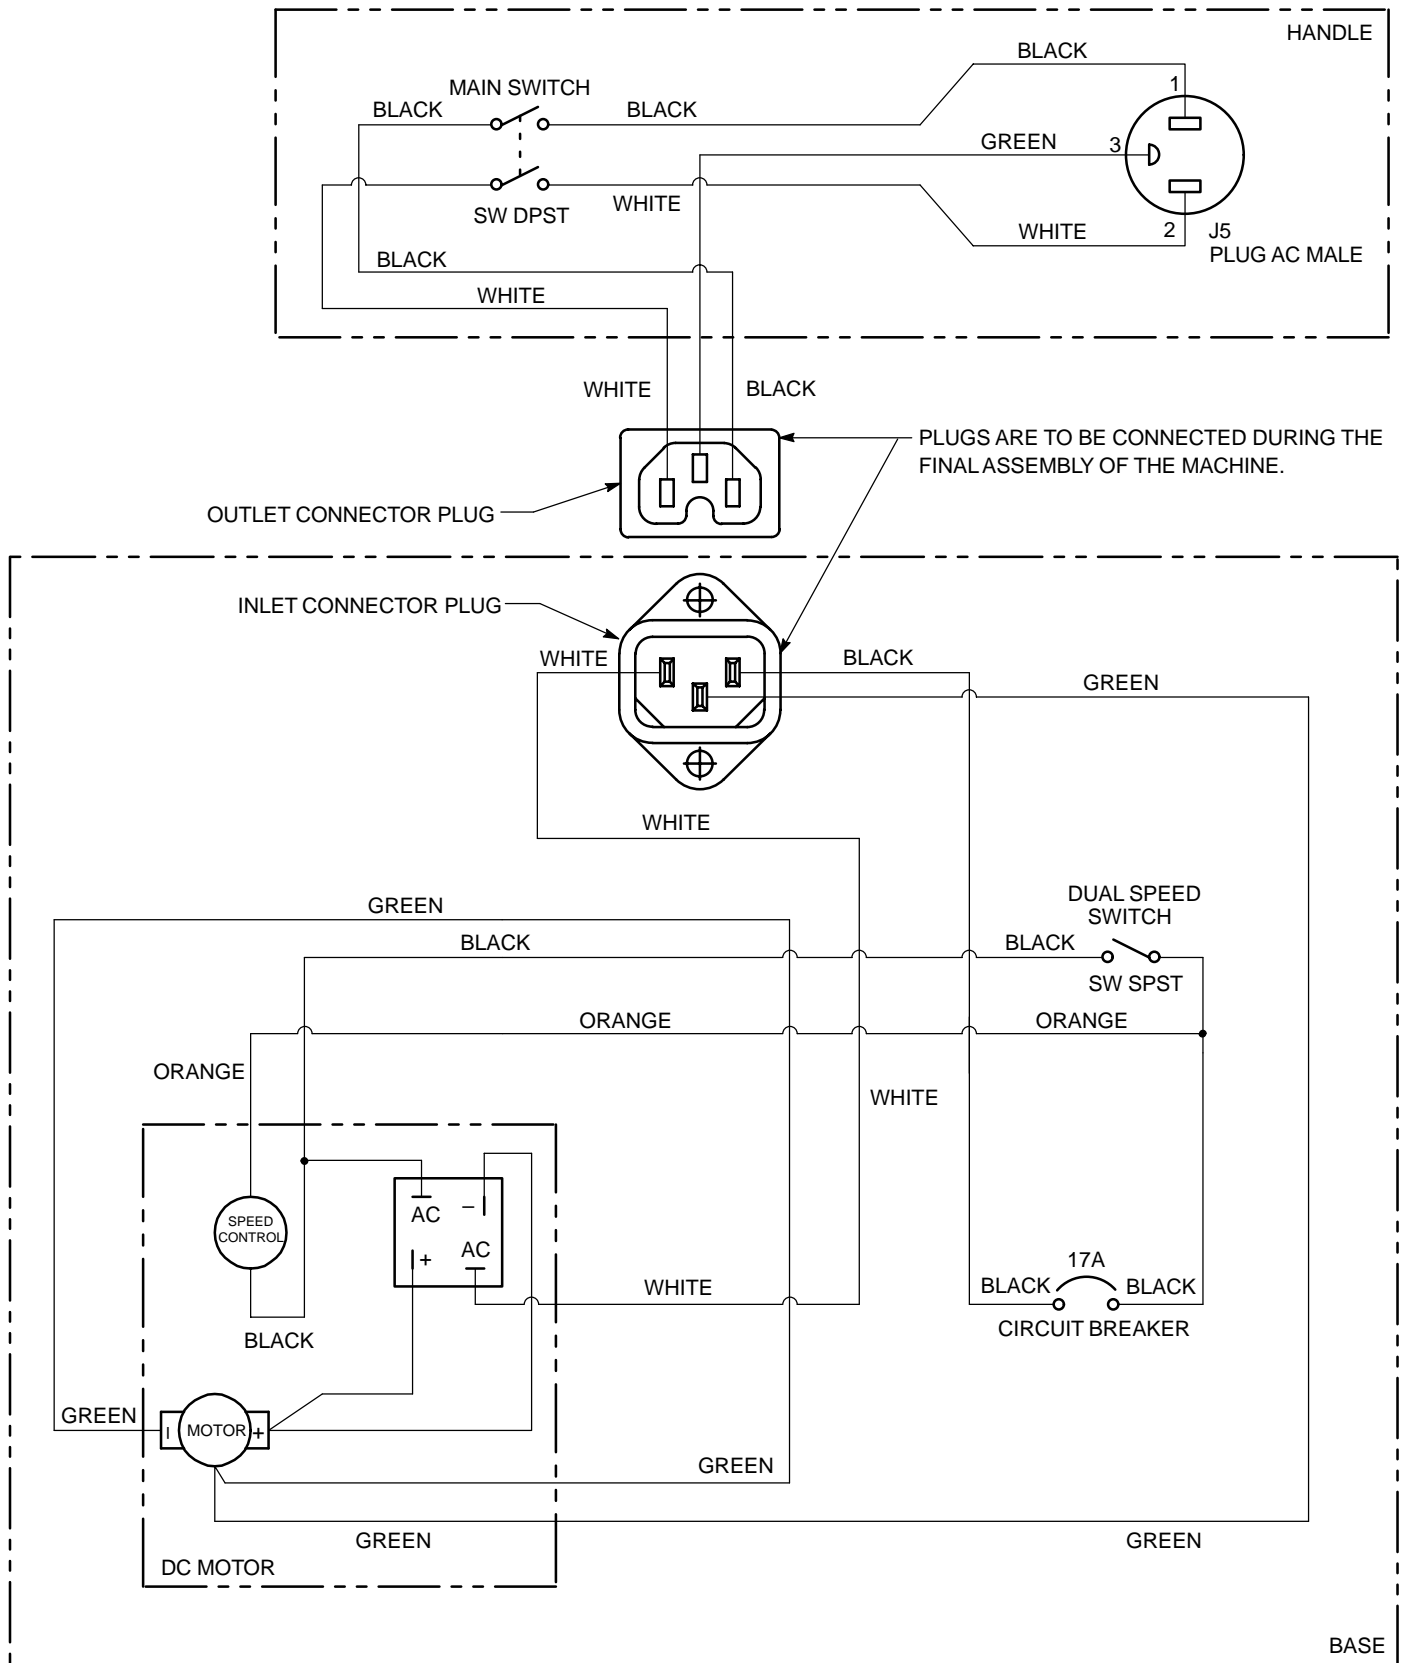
HANDLE

BLACK

MAIN SWITCH

BLACK

BLACK

1

GREEN

3

SW DPST

WHITE

WHITE

2

J5
PLUG AC MALE

BLACK

WHITE

WHITE

BLACK

PLUGS ARE TO BE CONNECTED DURING THE FINAL ASSEMBLY OF THE MACHINE.

OUTLET CONNECTOR PLUG

INLET CONNECTOR PLUG

WHITE

BLACK

GREEN

WHITE

GREEN

DUAL SPEED SWITCH

BLACK

BLACK

SW SPST

ORANGE

ORANGE

ORANGE

WHITE

SPEED CONTROL

AC

–

+

AC

17A

BLACK

BLACK

WHITE

BLACK

CIRCUIT BREAKER

GREEN

MOTOR

GREEN

GREEN

GREEN

DC MOTOR

BASE